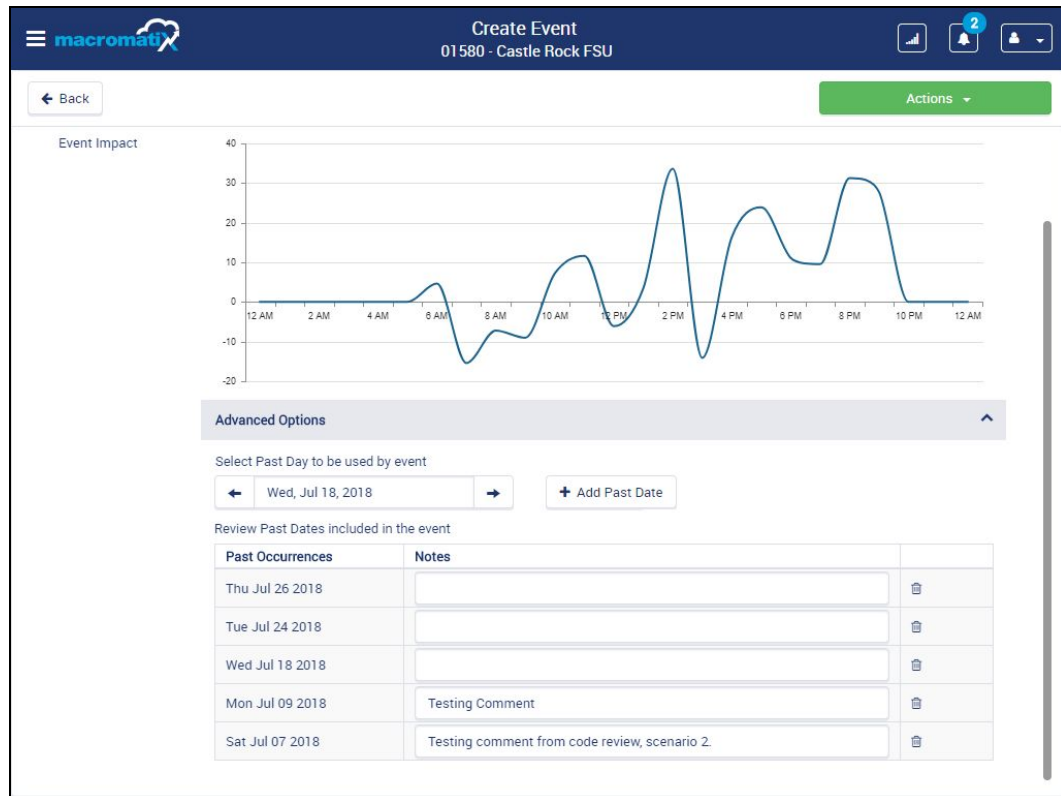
macromatix

Create Event
01580 - Castle Rock FSU

2

Back

Actions

Event Impact

40
30
20
10
0
-10
-20

12 AM 2 AM 4 AM 6 AM 8 AM 10 AM 12 PM 2 PM 4 PM 6 PM 8 PM 10 PM 12 AM

Advanced Options

Select Past Day to be used by event

Wed, Jul 18, 2018

Add Past Date

Review Past Dates included in the event

| Past Occurrences | Notes | |
|---|---|---|
| Thu Jul 26 2018 | | |
| Tue Jul 24 2018 | | |
| Wed Jul 18 2018 | | |
| Mon Jul 09 2018 | Testing Comment | |
| Sat Jul 07 2018 | Testing comment from code review, scenario 2. | |